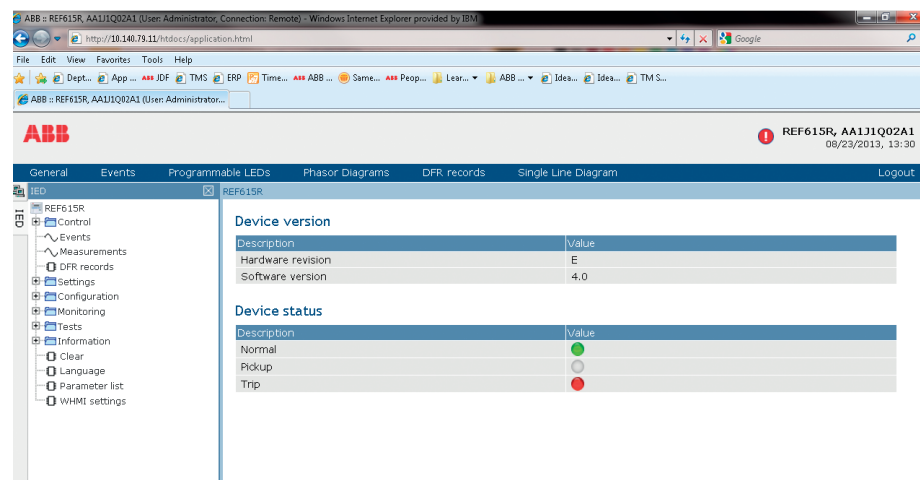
ABB :: REF615R, AA1J1Q02A1 (User: Administrator, Connection: Remote) - Windows Internet Explorer provided by IBM

http://10.140.79.11/htdocs/application.html

Google

File Edit View Favorites Tools Help

Dept... App ... JDF TMS ERP Time... ABB ... Same... Peop... Lear... ABB ... Idea... Idea... TM S...

ABB :: REF615R, AA1J1Q02A1 (User: Administrator...

ABB

REF615R, AA1J1Q02A1
08/23/2013, 13:30

General Events Programmable LEDs Phasor Diagrams DFR records Single Line Diagram Logout

IED

IED

REF615R
Control
Events
Measurements
DFR records
Settings
Configuration
Monitoring
Tests
Information
Clear
Language
Parameter list
WHMI settings

REF615R

Device version

| Description | Value |
|---|---|
| Hardware revision | E |
| Software version | 4.0 |

Device status

| Description | Value |
|---|---|
| Normal | |
| Pickup | |
| Trip | |